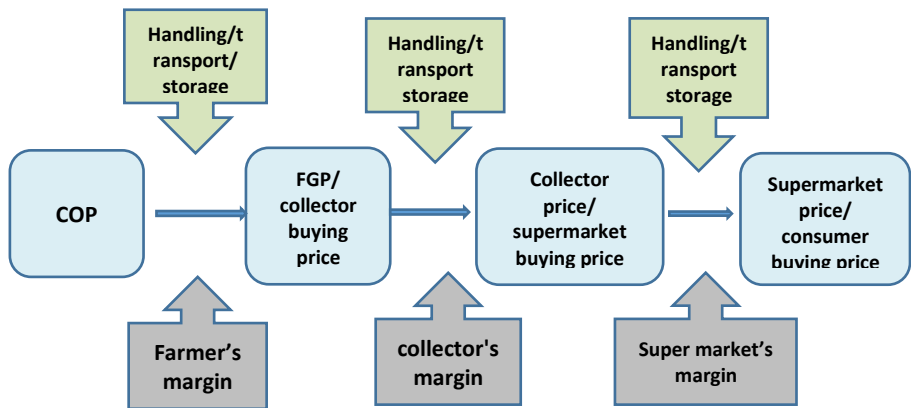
Handling/transport/storage

Handling/transport storage

Handling/transport storage

COP

FGP/ collector buying price

Collector price/ supermarket buying price

Supermarket price/ consumer buying price

Farmer's margin

collector's margin

Super market's margin